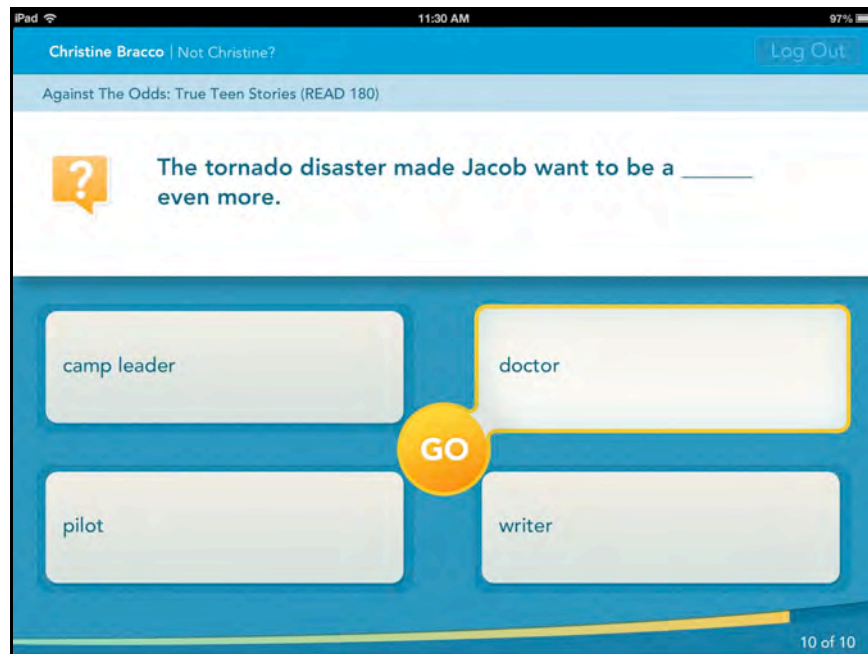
iPad 11:30 AM 97%

Christine Bracco | Not Christine?

Log Out

Against The Odds: True Teen Stories (READ 180)

?

The tornado disaster made Jacob want to be a ______ even more.

camp leader

doctor

GO

pilot

writer

10 of 10